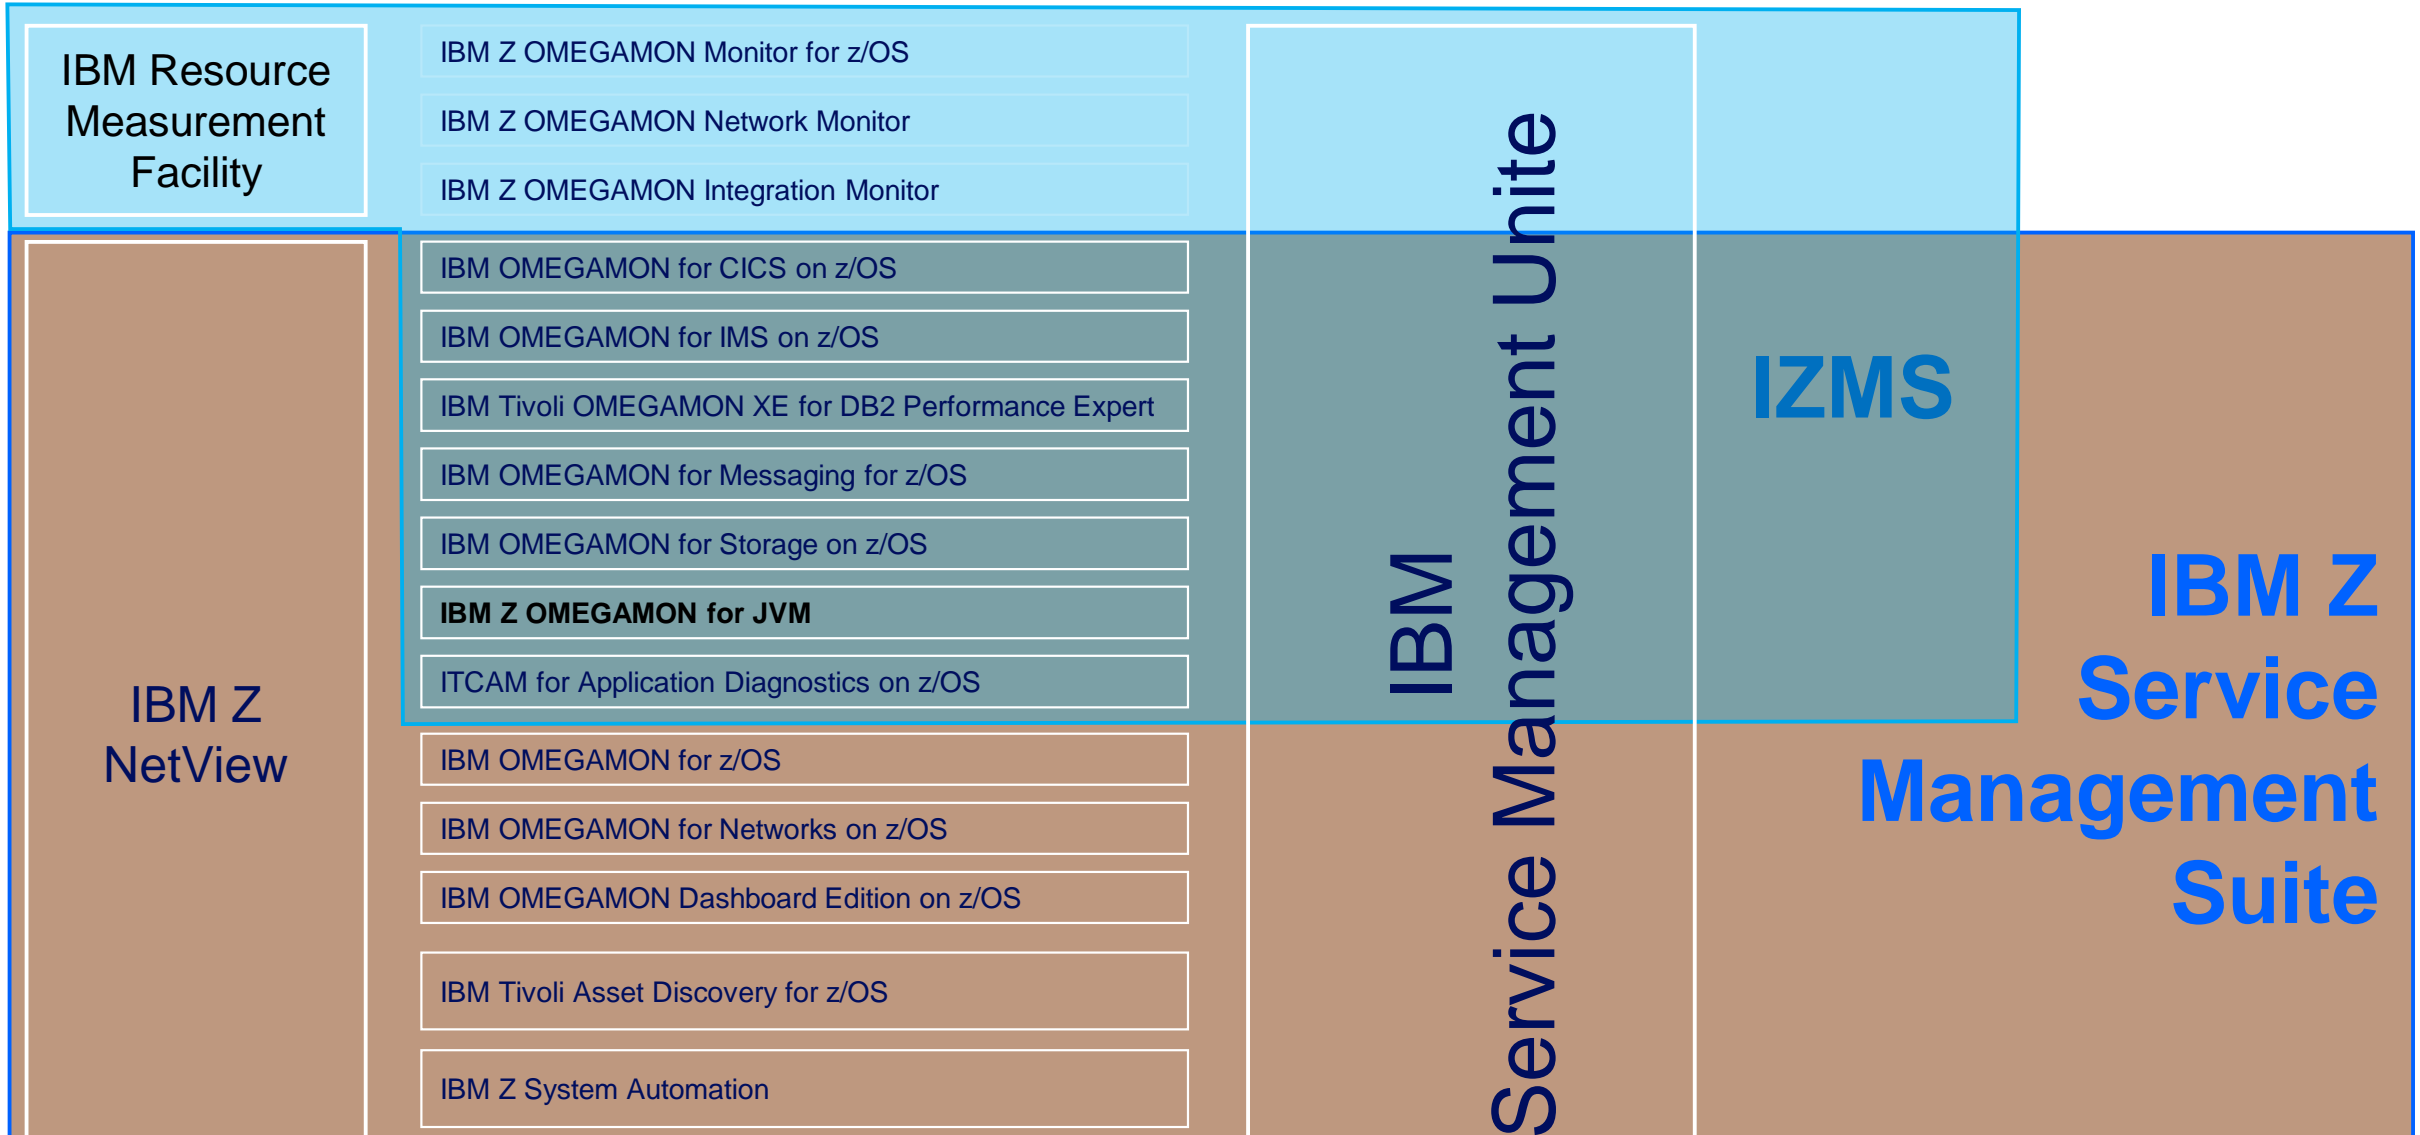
IBM Resource Measurement Facility

IBM Z OMEGAMON Monitor for z/OS

IBM Z OMEGAMON Network Monitor

IBM Z OMEGAMON Integration Monitor

IBM OMEGAMON for CICS on z/OS

IBM OMEGAMON for IMS on z/OS

IBM Tivoli OMEGAMON XE for DB2 Performance Expert

IBM OMEGAMON for Messaging for z/OS

IBM OMEGAMON for Storage on z/OS

IBM Z OMEGAMON for JVM

ITCAM for Application Diagnostics on z/OS

IBM OMEGAMON for z/OS

IBM OMEGAMON for Networks on z/OS

IBM OMEGAMON Dashboard Edition on z/OS

IBM Tivoli Asset Discovery for z/OS

IBM Z System Automation

IBM Z NetView

IBM Service Management Unite

IZMS

IBM Z Service Management Suite